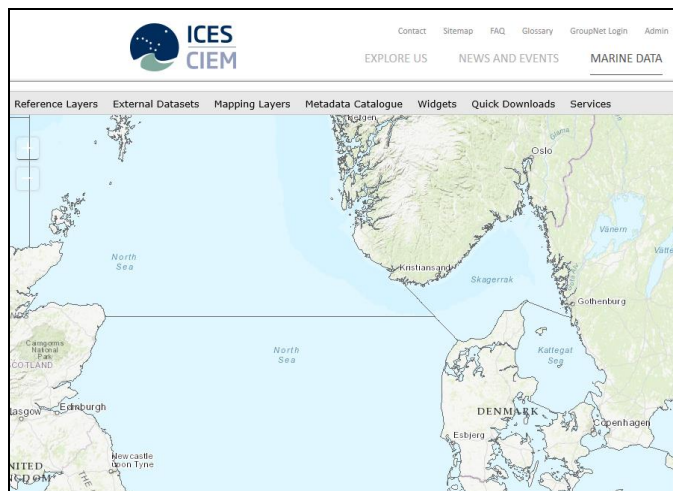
ICES
CIEM

Contact Sitemap FAQ Glossary GroupNet Login Admin

EXPLORE US NEWS AND EVENTS MARINE DATA

Reference Layers External Datasets Mapping Layers Metadata Catalogue Widgets Quick Downloads Services

Bergen
Glomma
Oslo
Vänern
Vätte
North Sea
Kristiansand
Skagerrak
Gothenburg
Cairngorms National Park
COTLAND
North Sea
Kattegat Sea
lasgow
Edinburgh
DENMARK
Esbjerg
Copenhagen
Newcastle upon Tyne
NITED
NGDOM